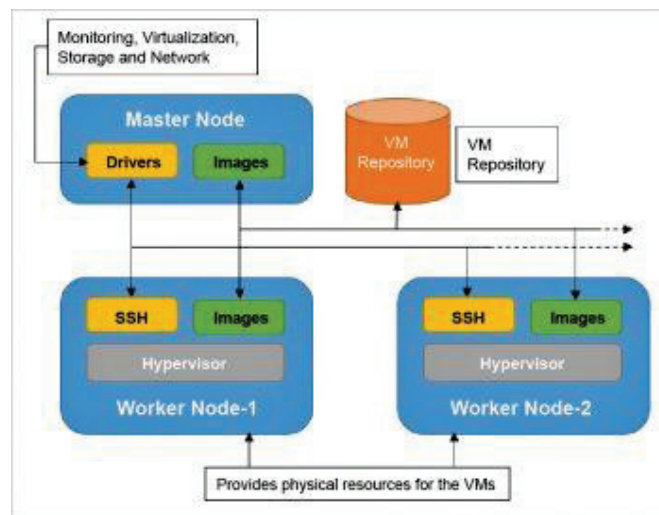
Monitoring, Virtualization, Storage and Network

Master Node

Drivers

Images

VM Repository

VM Repository

SSH

Images

Hypervisor

Worker Node-1

SSH

Images

Hypervisor

Worker Node-2

Provides physical resources for the VMs